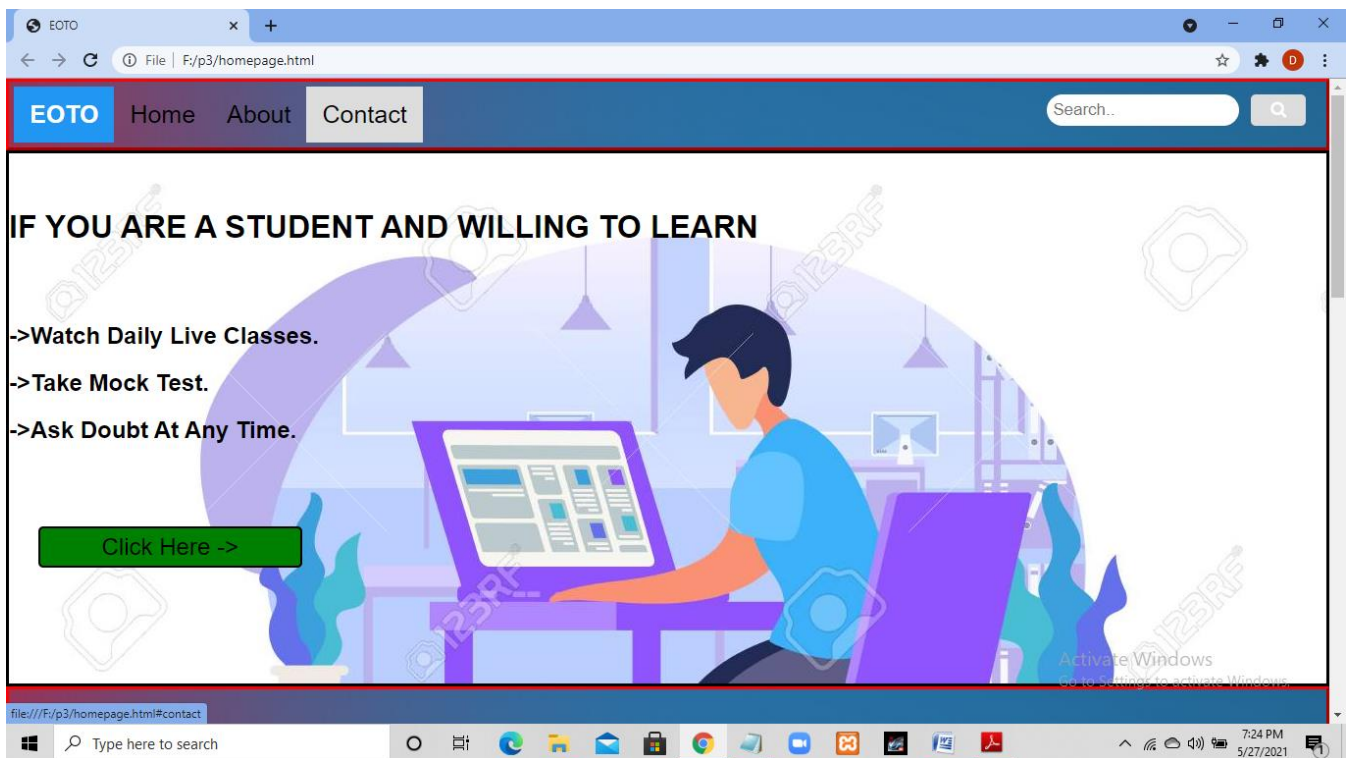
EOTO

File | F:/p3/homepage.html

EOTO Home About Contact

Search..

IF YOU ARE A STUDENT AND WILLING TO LEARN

->Watch Daily Live Classes.

->Take Mock Test.

->Ask Doubt At Any Time.

Click Here ->

123RF

Activate Windows
Go to Settings to activate Windows.

file:///F:/p3/homepage.html#contact

Type here to search

7:24 PM
5/27/2021